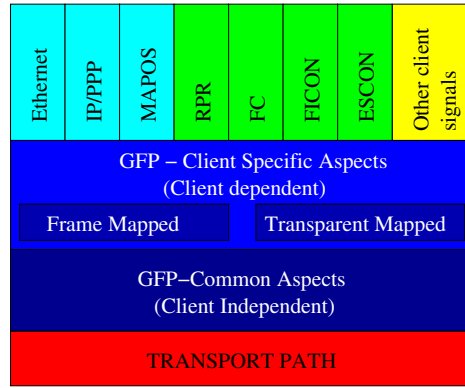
| Ethernet | IP/PPP | MAPOS | RPR | FC | FICON | ESCON | Other client signals |
|---|---|---|---|---|---|---|---|

GFP − Client Specific Aspects
(Client dependent)

Frame Mapped

Transparent Mapped

GFP−Common Aspects
(Client Independent)

TRANSPORT PATH